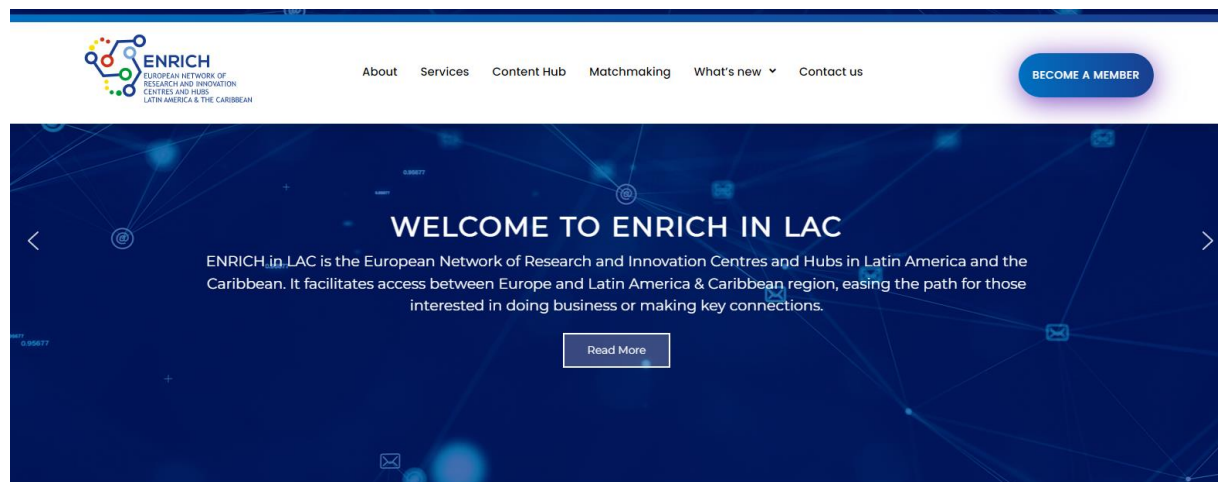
ENRICH
EUROPEAN NETWORK OF RESEARCH AND INNOVATION CENTRES AND HUBS LATIN AMERICA & THE CARIBBEAN

About Services Content Hub Matchmaking What's new Contact us

BECOME A MEMBER

0.95677

WELCOME TO ENRICH IN LAC

ENRICH in LAC is the European Network of Research and Innovation Centres and Hubs in Latin America and the Caribbean. It facilitates access between Europe and Latin America & Caribbean region, easing the path for those interested in doing business or making key connections.

Read More

0.95677